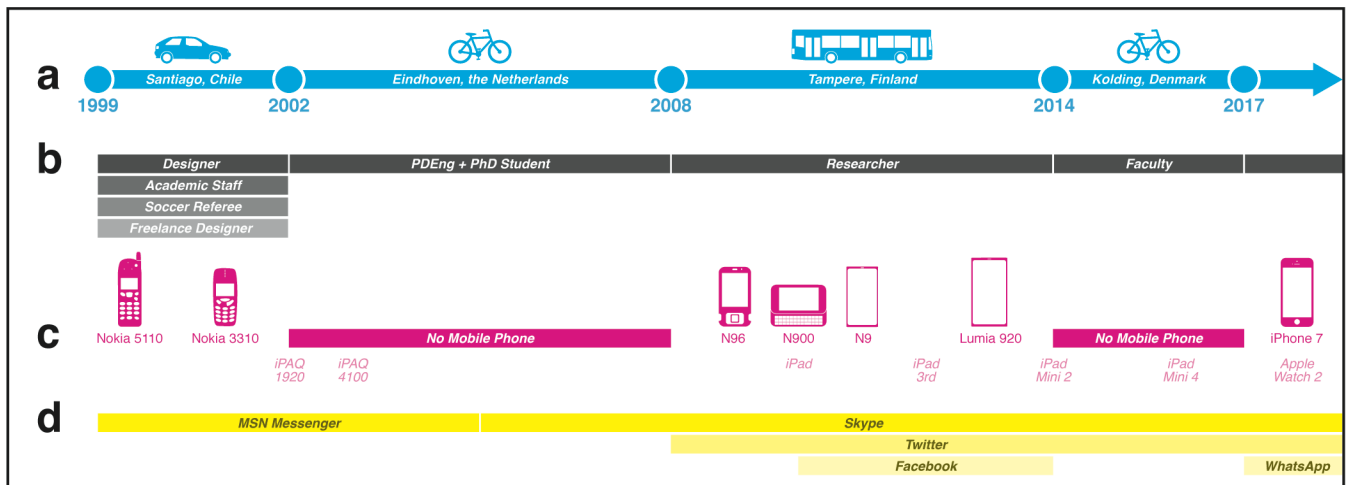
a
Santiago, Chile
Eindhoven, the Netherlands
Tampere, Finland
Kolding, Denmark
1999
2002
2008
2014
2017

b
Designer
PDEng + PhD Student
Researcher
Faculty
Academic Staff
Soccer Referee
Freelance Designer

c
Nokia 5110
Nokia 3310
No Mobile Phone
N96
N900
N9
Lumia 920
No Mobile Phone
iPhone 7
iPAQ 1920
iPAQ 4100
iPad
iPad 3rd
iPad Mini 2
iPad Mini 4
Apple Watch 2

d
MSN Messenger
Skype
Twitter
Facebook
WhatsApp